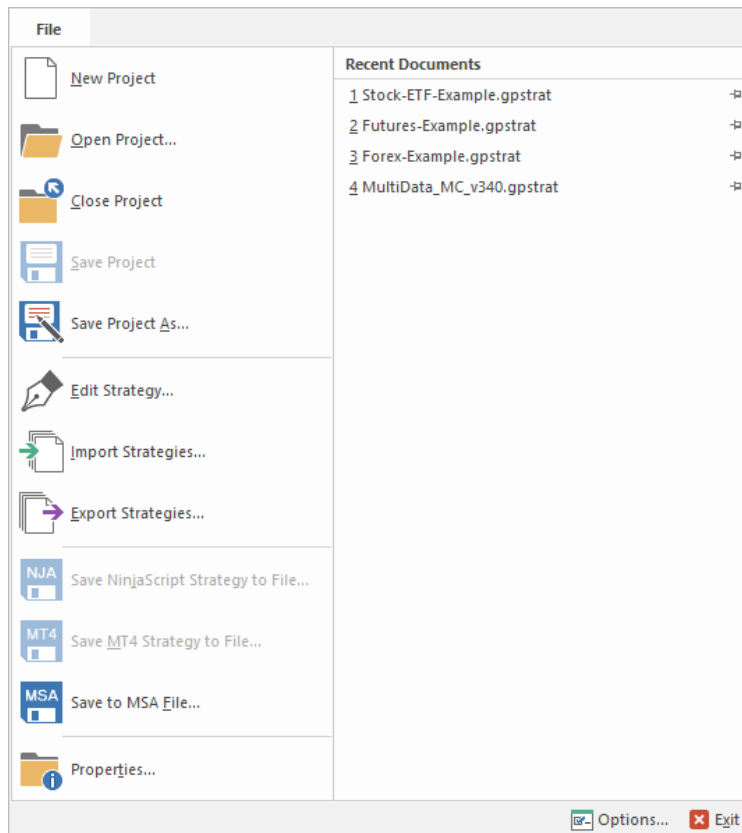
File

New Project

Open Project...

Close Project

Save Project

Save Project As...

Edit Strategy...

Import Strategies...

Export Strategies...

NJA Save NinjaScript Strategy to File...

MT4 Save MT4 Strategy to File...

MSA Save to MSA File...

Properties...

Recent Documents

1 Stock-ETF-Example.gpstrat

2 Futures-Example.gpstrat

3 Forex-Example.gpstrat

4 MultiData_MC_v340.gpstrat

Options... Exit